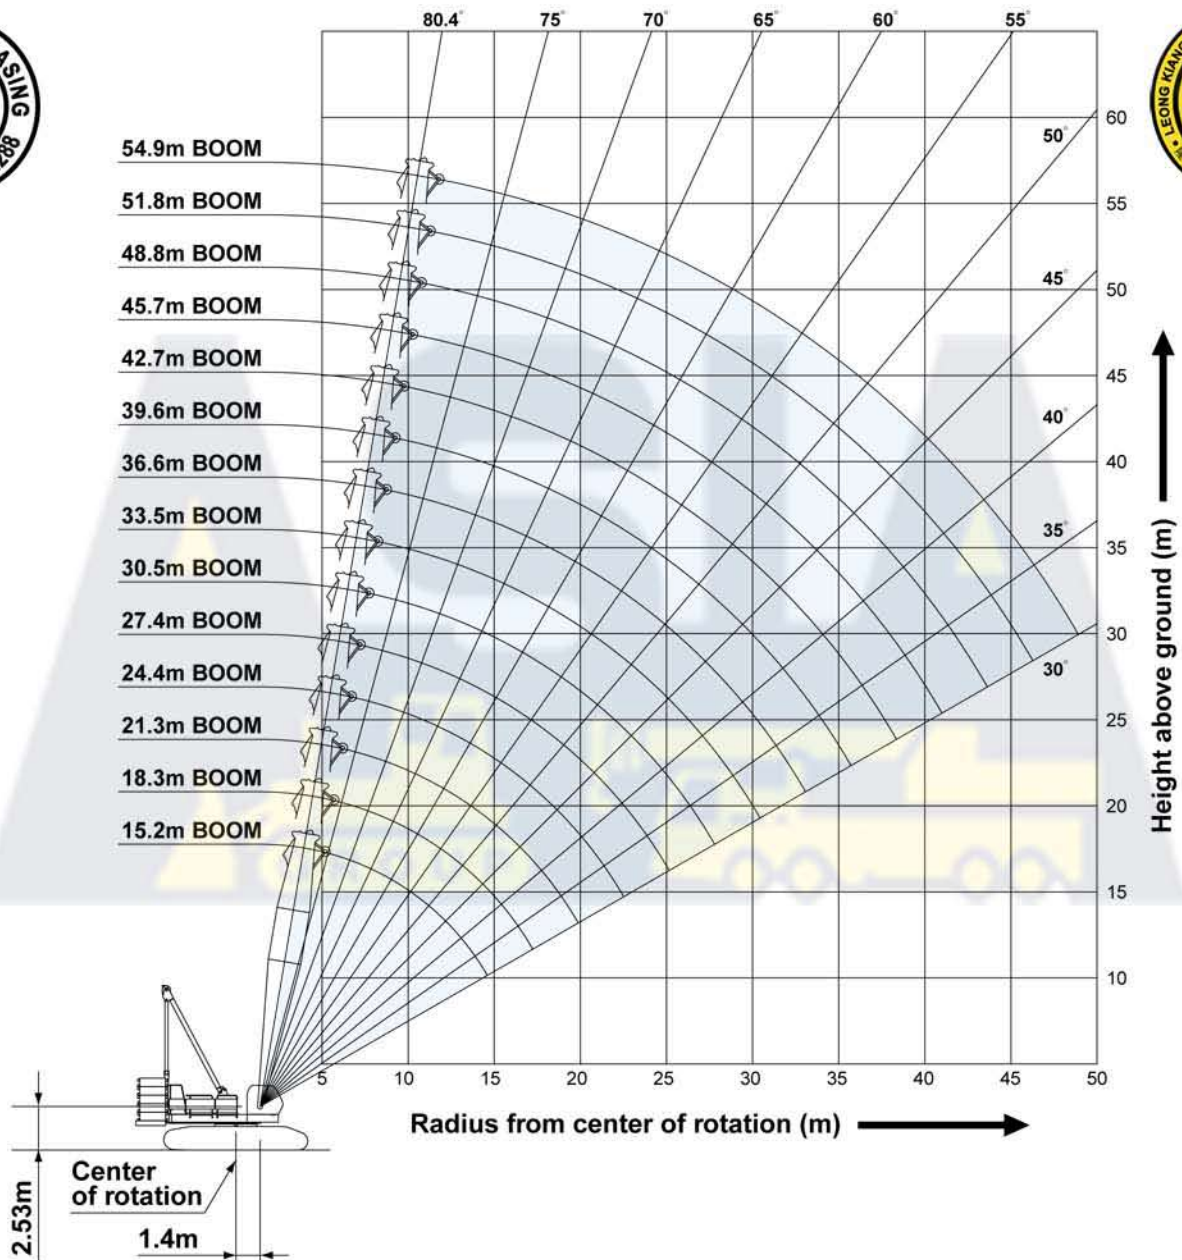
ASING
288

80.4° 75° 70° 65° 60° 55°

54.9m BOOM
51.8m BOOM
48.8m BOOM
45.7m BOOM
42.7m BOOM
39.6m BOOM
36.6m BOOM
33.5m BOOM
30.5m BOOM
27.4m BOOM
24.4m BOOM
21.3m BOOM
18.3m BOOM
15.2m BOOM

LEONG KIANG

50° 45° 40° 35° 30°

60
55
50
45
40
35
30
25
20
15
10

Height above ground (m)

5 10 15 20 25 30 35 40 45 50

Radius from center of rotation (m)

Center of rotation

2.53m

1.4m